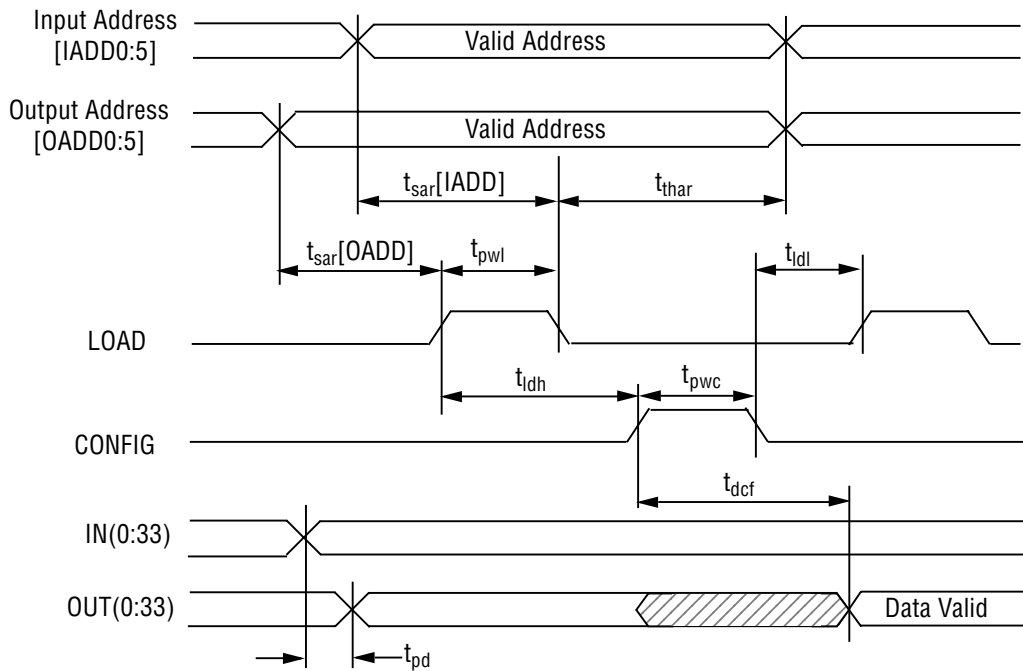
Input Address [IADD0:5]

Valid Address

Output Address [OADD0:5]

Valid Address

$t_{sar}$[IADD]

$t_{thar}$

$t_{sar}$[OADD]

$t_{pwl}$

$t_{ldl}$

LOAD

$t_{ldh}$

$t_{pwc}$

CONFIG

$t_{dcf}$

IN(0:33)

OUT(0:33)

Data Valid

$t_{pd}$